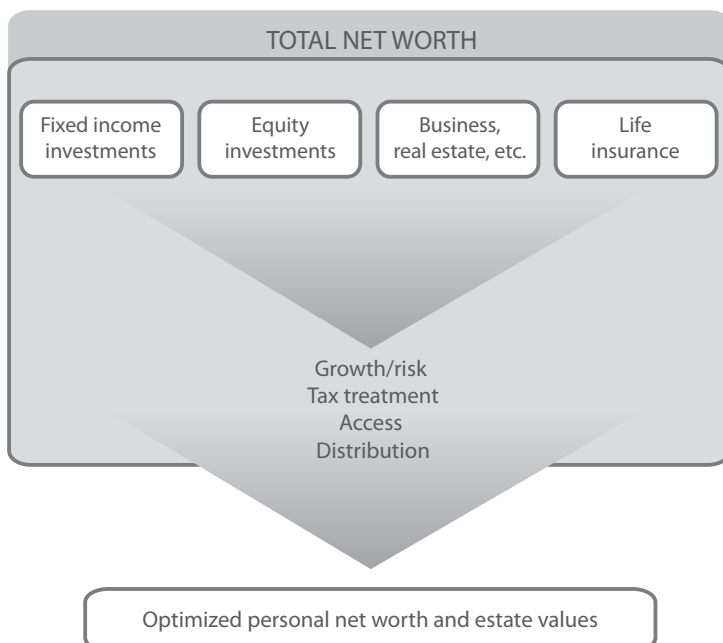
TOTAL NET WORTH

Fixed income investments

Equity investments

Business, real estate, etc.

Life insurance

Growth/risk
Tax treatment
Access
Distribution

Optimized personal net worth and estate values